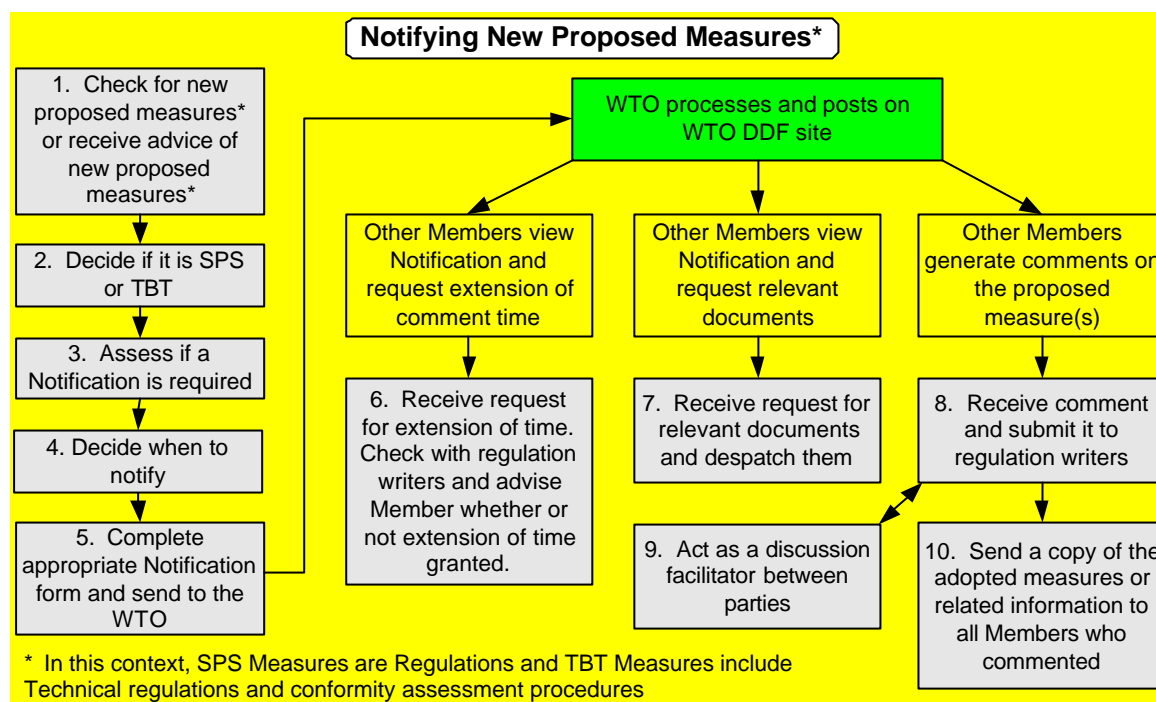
Notifying New Proposed Measures*

1. Check for new proposed measures* or receive advice of new proposed measures*

2. Decide if it is SPS or TBT

3. Assess if a Notification is required

4. Decide when to notify

5. Complete appropriate Notification form and send to the WTO

WTO processes and posts on WTO DDF site

Other Members view Notification and request extension of comment time

6. Receive request for extension of time. Check with regulation writers and advise Member whether or not extension of time granted.

Other Members view Notification and request relevant documents

7. Receive request for relevant documents and despatch them

Other Members generate comments on the proposed measure(s)

8. Receive comment and submit it to regulation writers

9. Act as a discussion facilitator between parties

10. Send a copy of the adopted measures or related information to all Members who commented

* In this context, SPS Measures are Regulations and TBT Measures include Technical regulations and conformity assessment procedures